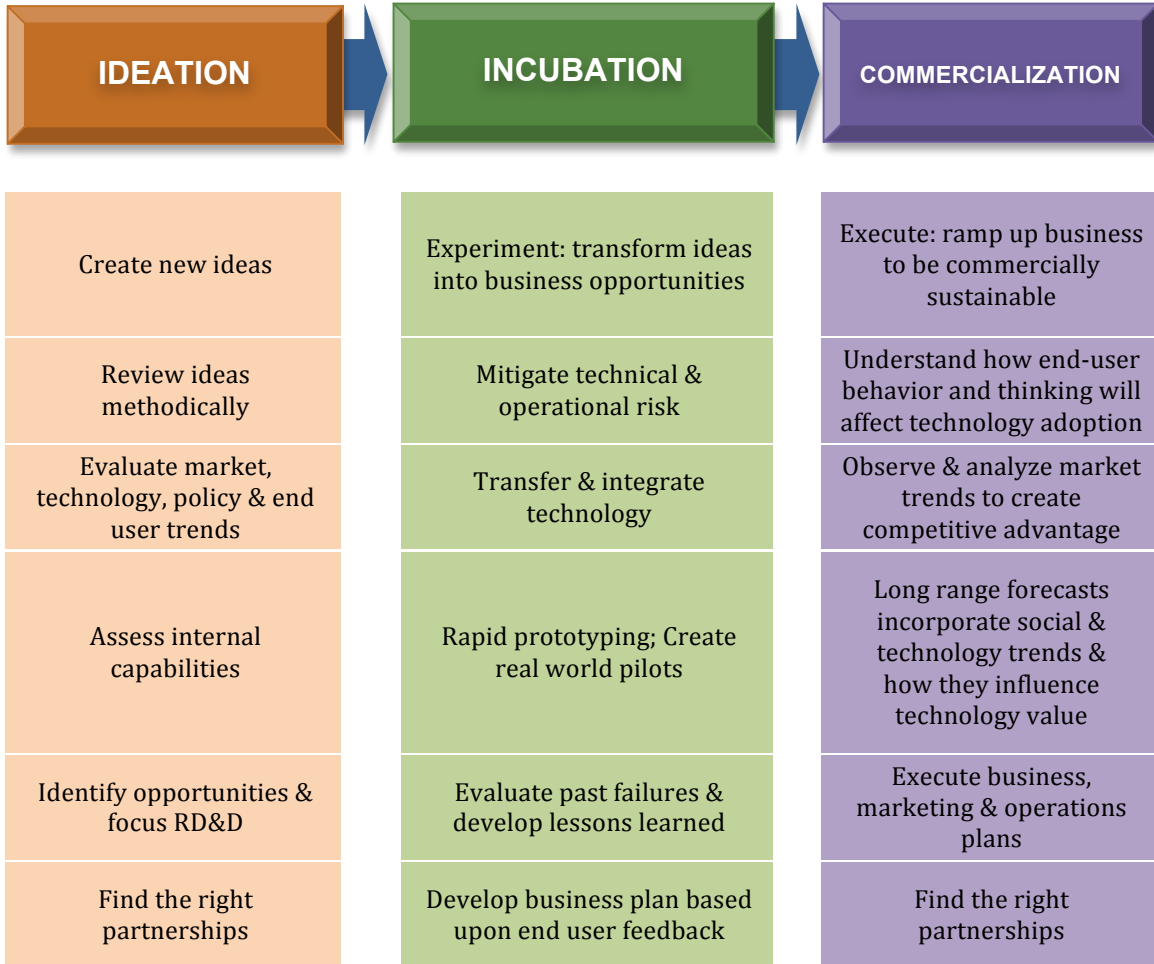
IDEATION

INCUBATION

COMMERCIALIZATION

Create new ideas

Review ideas methodically

Evaluate market, technology, policy & end user trends

Assess internal capabilities

Identify opportunities & focus RD&D

Find the right partnerships

Experiment: transform ideas into business opportunities

Mitigate technical & operational risk

Transfer & integrate technology

Rapid prototyping; Create real world pilots

Evaluate past failures & develop lessons learned

Develop business plan based upon end user feedback

Execute: ramp up business to be commercially sustainable

Understand how end-user behavior and thinking will affect technology adoption

Observe & analyze market trends to create competitive advantage

Long range forecasts incorporate social & technology trends & how they influence technology value

Execute business, marketing & operations plans

Find the right partnerships